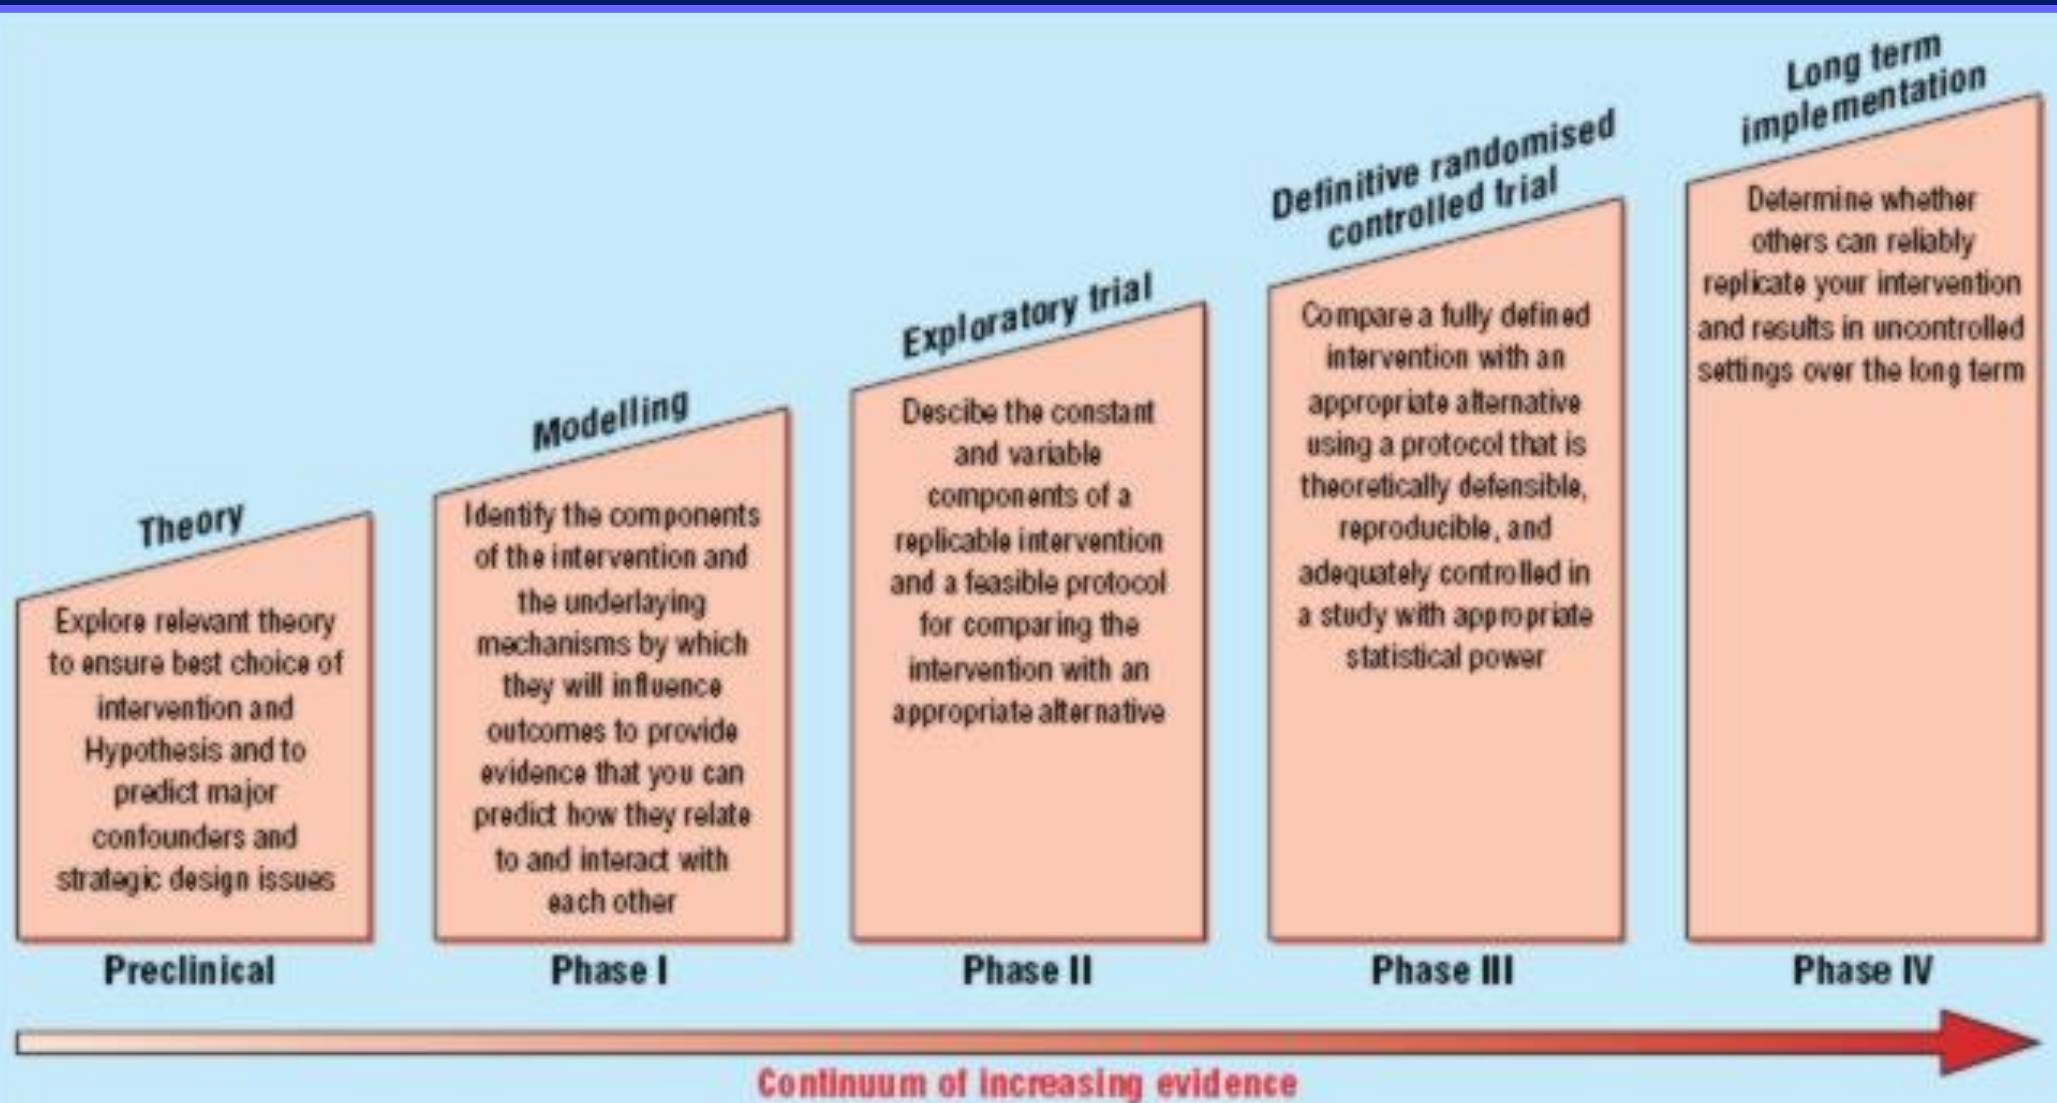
Theory

Explore relevant theory to ensure best choice of intervention and Hypothesis and to predict major confounders and strategic design issues

Preclinical

Modelling

Identify the components of the intervention and the underlaying mechanisms by which they will influence outcomes to provide evidence that you can predict how they relate to and interact with each other

Phase I

Exploratory trial

Descibe the constant and variable components of a replicable intervention and a feasible protocol for comparing the intervention with an appropriate alternative

Phase II

Definitive randomised controlled trial

Compare a fully defined intervention with an appropriate alternative using a protocol that is theoretically defensible, reproducible, and adequately controlled in a study with appropriate statistical power

Phase III

Long term implementation

Determine whether others can reliably replicate your intervention and results in uncontrolled settings over the long term

Phase IV

Continuum of increasing evidence